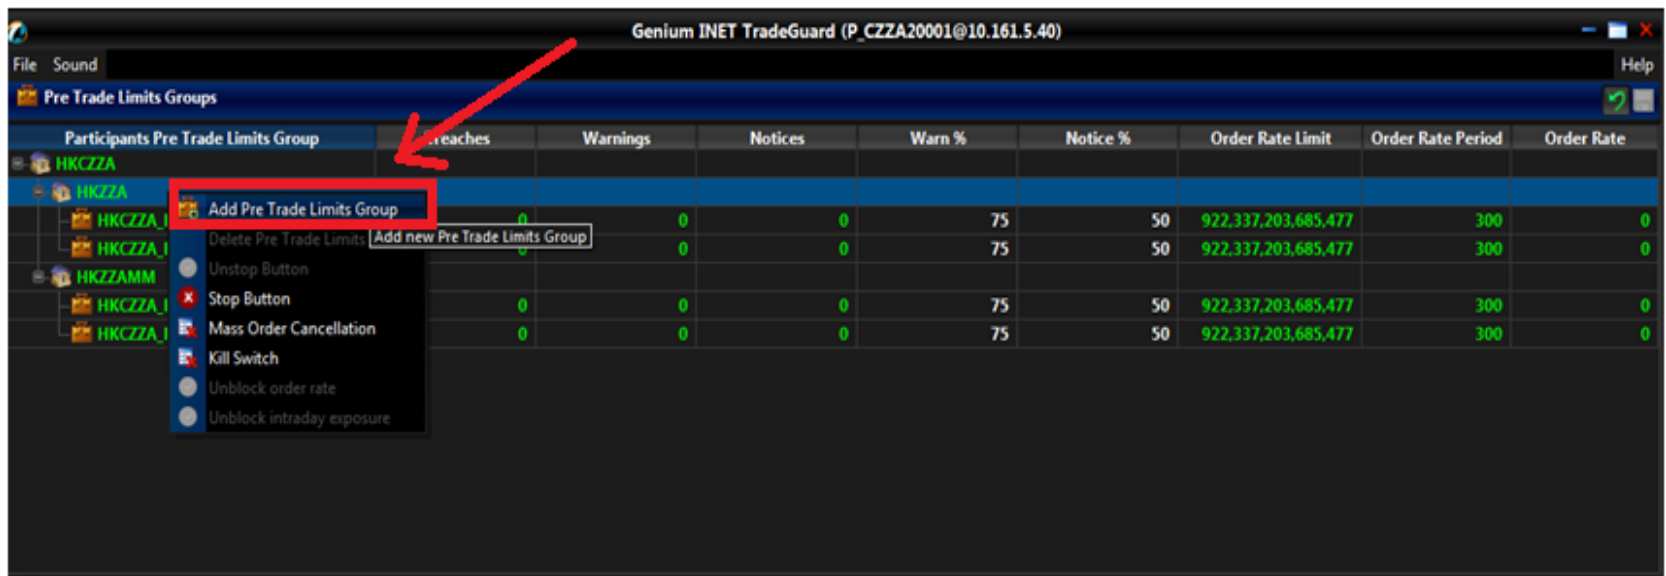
Genium INET TradeGuard (P_CZZA20001@10.161.5.40)

File Sound Help

Pre Trade Limits Groups

| Participants Pre Trade Limits Group | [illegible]reaches | Warnings | Notices | Warn % | Notice % | Order Rate Limit | Order Rate Period | Order Rate |
|---|---|---|---|---|---|---|---|---|
| HKCZZA | | | | | | | | |
| HKZZA | | | | | | | | |
| HKCZZA_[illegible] | 0 | 0 | 0 | 75 | 50 | 922,337,203,685,477 | 300 | 0 |
| HKCZZA_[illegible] | 0 | 0 | 0 | 75 | 50 | 922,337,203,685,477 | 300 | 0 |
| HKZZAMM | | | | | | | | |
| HKCZZA_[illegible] | 0 | 0 | 0 | 75 | 50 | 922,337,203,685,477 | 300 | 0 |
| HKCZZA_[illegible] | 0 | 0 | 0 | 75 | 50 | 922,337,203,685,477 | 300 | 0 |

Add Pre Trade Limits Group
Delete Pre Trade Limits
Add new Pre Trade Limits Group
Unstop Button
Stop Button
Mass Order Cancellation
Kill Switch
Unblock order rate
Unblock intraday exposure